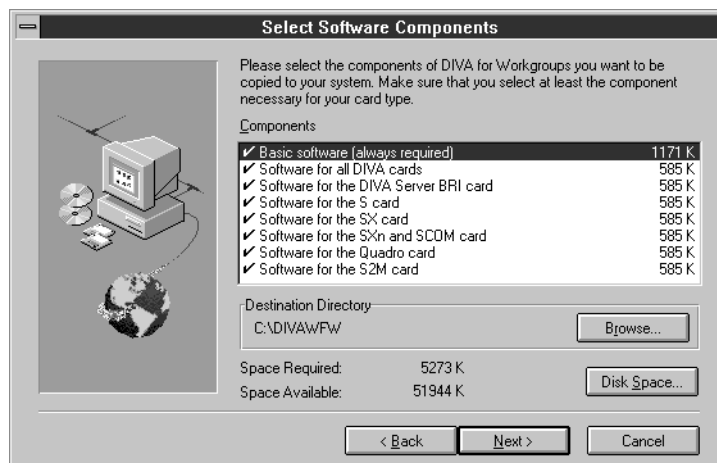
Select Software Components

Please select the components of DIVA for Workgroups you want to be copied to your system. Make sure that you select at least the component necessary for your card type.

Components

| | |
|---|---|
| ✔ Basic software (always required) | 1171 K |
| ✔ Software for all DIVA cards | 585 K |
| ✔ Software for the DIVA Server BRI card | 585 K |
| ✔ Software for the S card | 585 K |
| ✔ Software for the SX card | 585 K |
| ✔ Software for the SXn and SCOM card | 585 K |
| ✔ Software for the Quadro card | 585 K |
| ✔ Software for the S2M card | 585 K |

Destination Directory
C:\DIVAWFW
Browse...

Space Required: 5273 K
Space Available: 51944 K
Disk Space...

< Back
Next >
Cancel